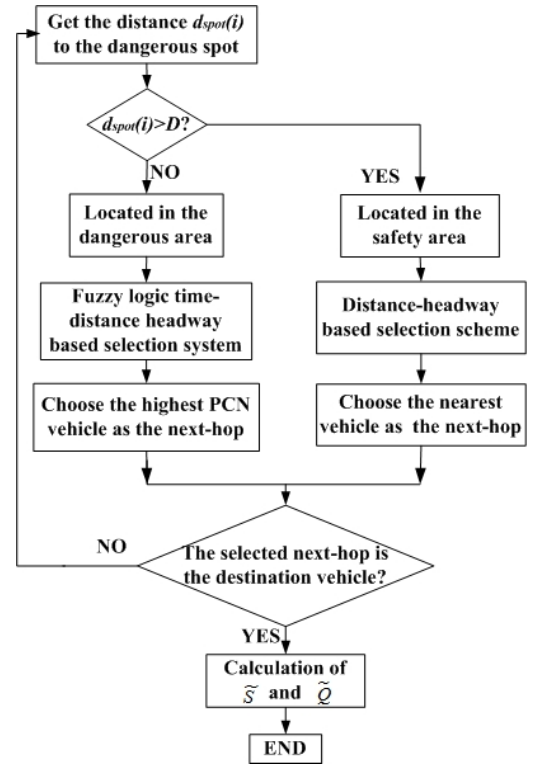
Get the distance $d_{spot}(i)$ to the dangerous spot

$d_{spot}(i)>D$?

NO

YES

Located in the dangerous area

Located in the safety area

Fuzzy logic time-distance headway based selection system

Distance-headway based selection scheme

Choose the highest PCN vehicle as the next-hop

Choose the nearest vehicle as the next-hop

NO

The selected next-hop is the destination vehicle?

YES

Calculation of $\widetilde{S}$ and $\widetilde{Q}$

END